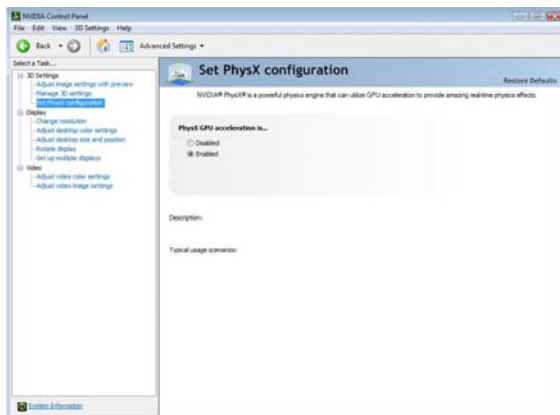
NVIDIA Control Panel

File Edit View 3D Settings Help

Back Advanced Settings

Select a Task...

3D Settings
Adjust image settings with preview
Manage 3D settings
Set PhysX configuration
Display
Change resolution
Adjust desktop color settings
Adjust desktop size and position
Rotate display
Set up multiple displays
Video
Adjust video color settings
Adjust video image settings

Set PhysX configuration

Restore Defaults

NVIDIA® PhysX® is a powerful physics engine that can utilize GPU acceleration to provide amazing real-time physics effects.

PhysX GPU acceleration is...

Disabled
Enabled

Description:

Typical usage scenarios:

System Information